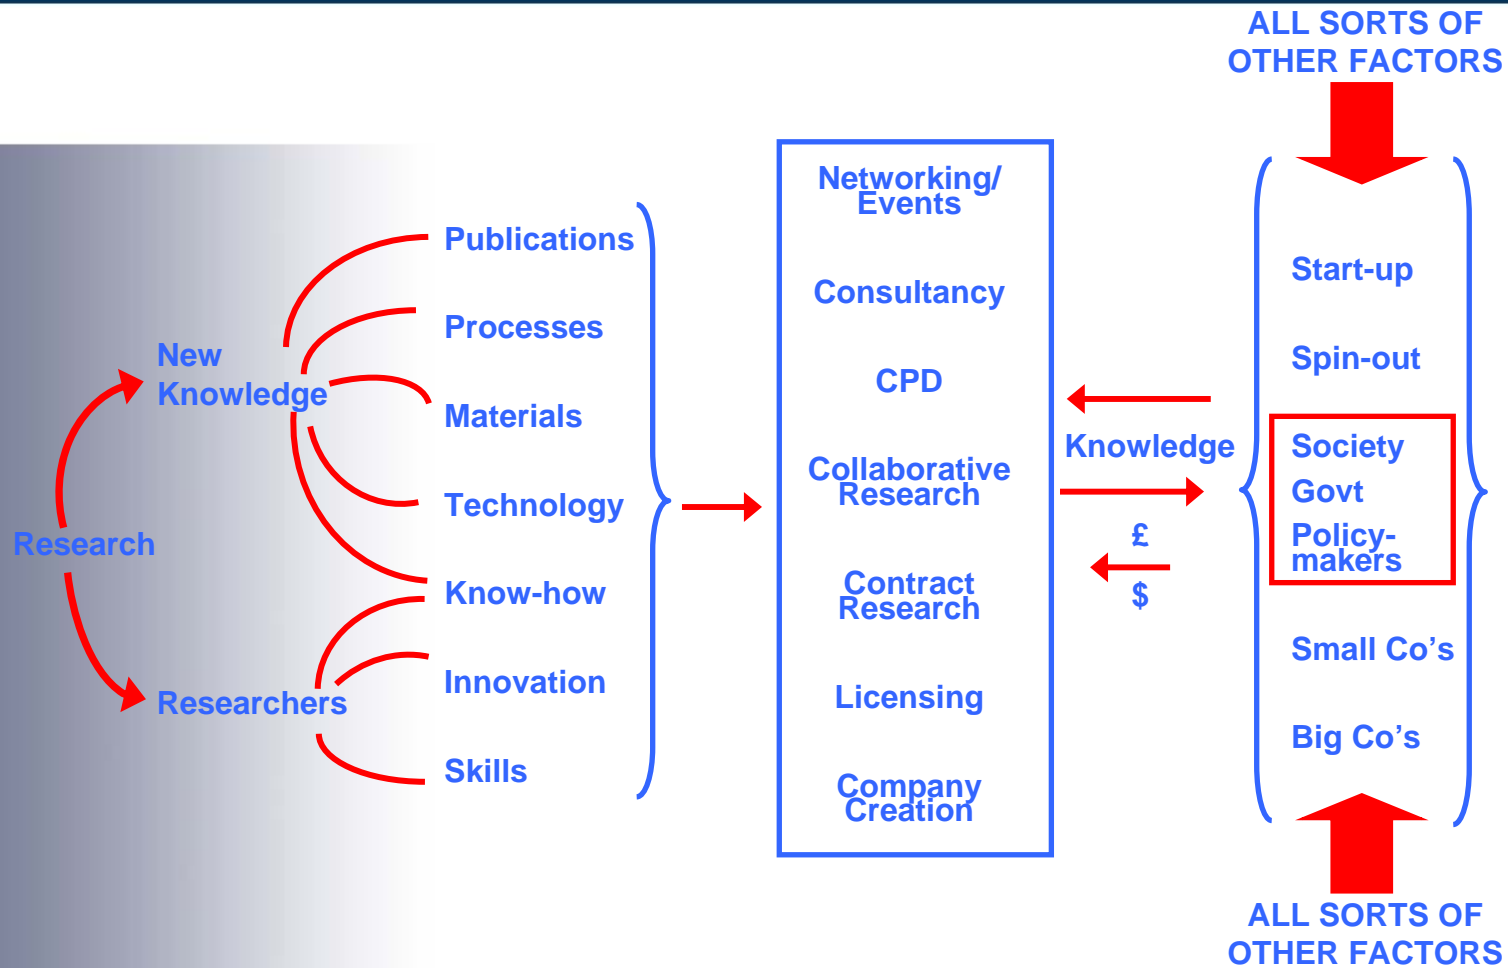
ALL SORTS OF OTHER FACTORS

Research

New Knowledge

Researchers

Publications

Processes

Materials

Technology

Know-how

Innovation

Skills

Networking/ Events

Consultancy

CPD

Collaborative Research

Contract Research

Licensing

Company Creation

Knowledge

£

$

Start-up

Spin-out

Society
Govt
Policy-makers

Small Co's

Big Co's

ALL SORTS OF OTHER FACTORS